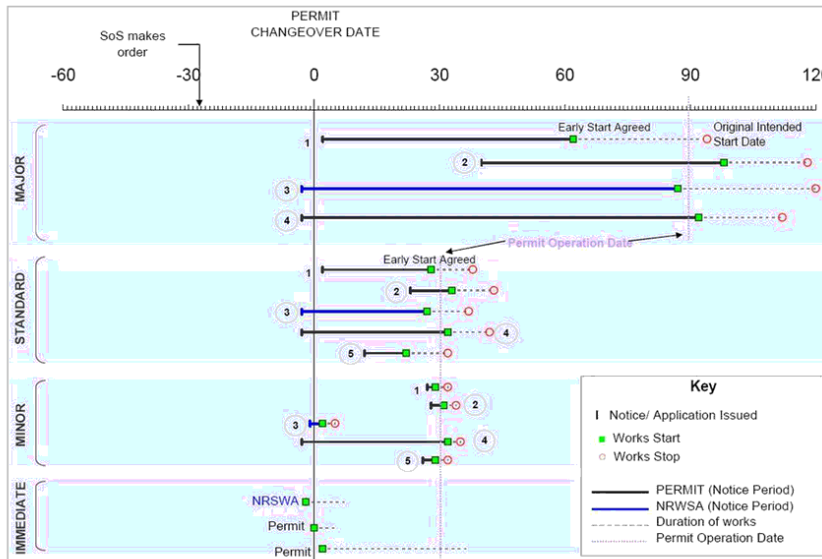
PERMIT CHANGEOVER DATE

SoS makes order

-60 -30 0 30 60 90 120

MAJOR

Early Start Agreed

Original Intended Start Date

1

2

3

4

Permit Operation Date

STANDARD

Early Start Agreed

1

2

3

4

5

MINOR

1

2

3

4

5

IMMEDIATE

NRSWA

Permit

Permit

Key

I Notice/ Application Issued

Works Start

Works Stop

PERMIT (Notice Period)

NRWSA (Notice Period)

Duration of works

Permit Operation Date